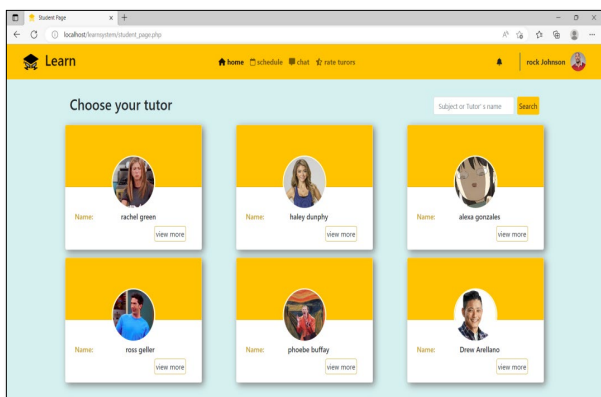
Student Page
localhost/learnsystem/student_page.php
Learn
home schedule chat rate turors
rock Johnson
Choose your tutor
Subject or Tutor's name
Search
Name: rachel green
view more
Name: haley dunphy
view more
Name: alexa gonzales
view more
Name: ross geller
view more
Name: phoebe buffay
view more
Name: Drew Arellano
view more